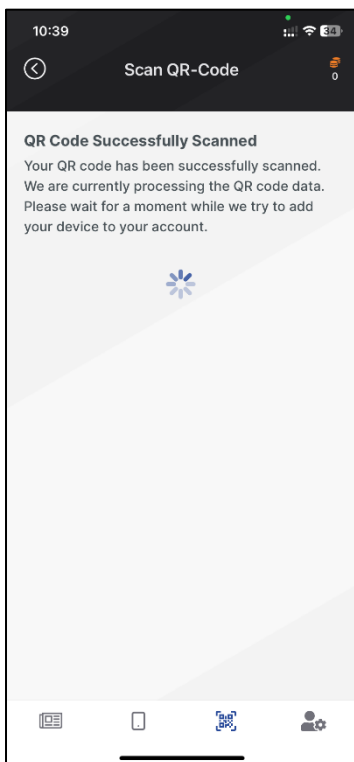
10:39

34

Scan QR-Code

0

QR Code Successfully Scanned

Your QR code has been successfully scanned. We are currently processing the QR code data. Please wait for a moment while we try to add your device to your account.